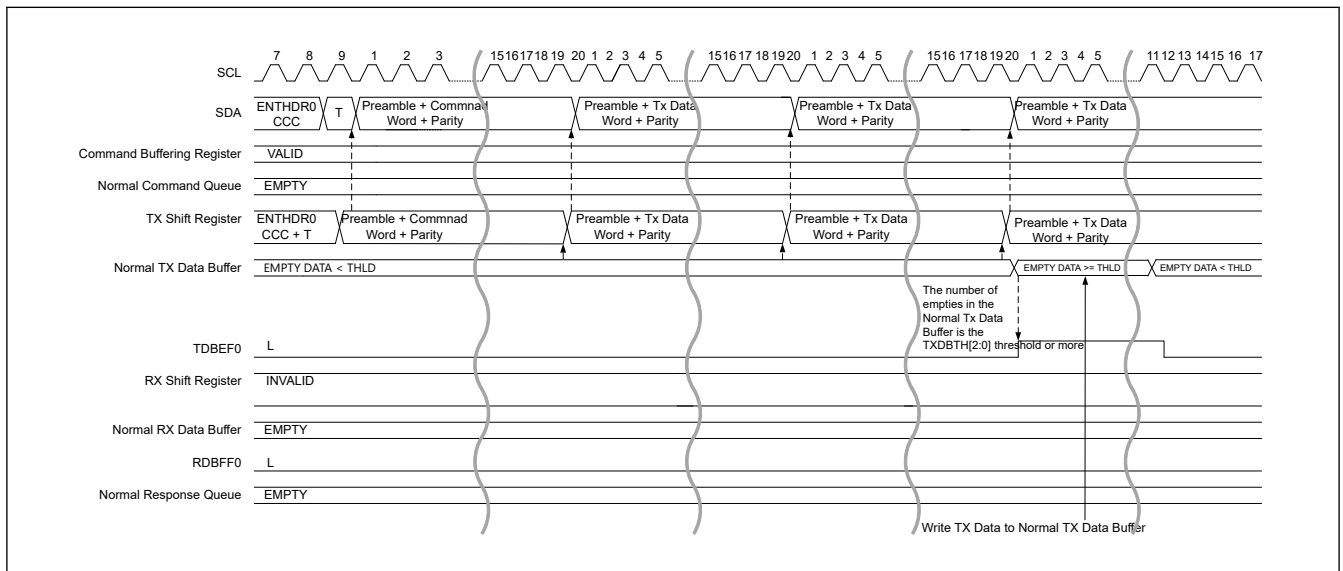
7 8 9 1 2 3 15 16 17 18 19 20 1 2 3 4 5 15 16 17 18 19 20 1 2 3 4 5 15 16 17 18 19 20 1 2 3 4 5 11 12 13 14 15 16 17

SCL

SDA

ENTHDR0 CCC

T

Preamble + Commnad Word + Parity

Preamble + Tx Data Word + Parity

Preamble + Tx Data Word + Parity

Preamble + Tx Data Word + Parity

Command Buffering Register

VALID

Normal Command Queue

EMPTY

TX Shift Register

ENTHDR0 CCC + T

Preamble + Commnad Word + Parity

Preamble + Tx Data Word + Parity

Preamble + Tx Data Word + Parity

Preamble + Tx Data Word + Parity

Normal TX Data Buffer

EMPTY DATA < THLD

EMPTY DATA >= THLD

EMPTY DATA < THLD

The number of empties in the Normal Tx Data Buffer is the TXDBTH[2:0] threshold or more

TDBEF0

L

RX Shift Register

INVALID

Normal RX Data Buffer

EMPTY

RDBFF0

L

Normal Response Queue

EMPTY

Write TX Data to Normal TX Data Buffer